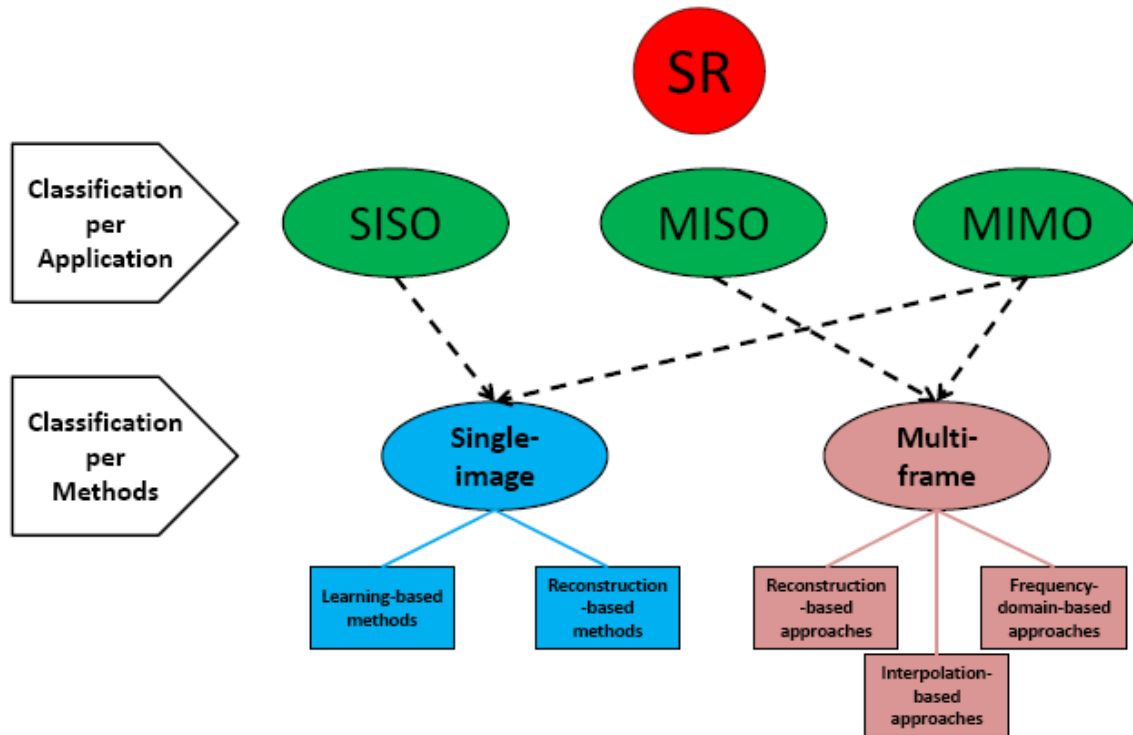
SR

Classification per Application

SISO

MISO

MIMO

Classification per Methods

Single-image

Multi-frame

Learning-based methods

Reconstruction-based methods

Reconstruction-based approaches

Frequency-domain-based approaches

Interpolation-based approaches